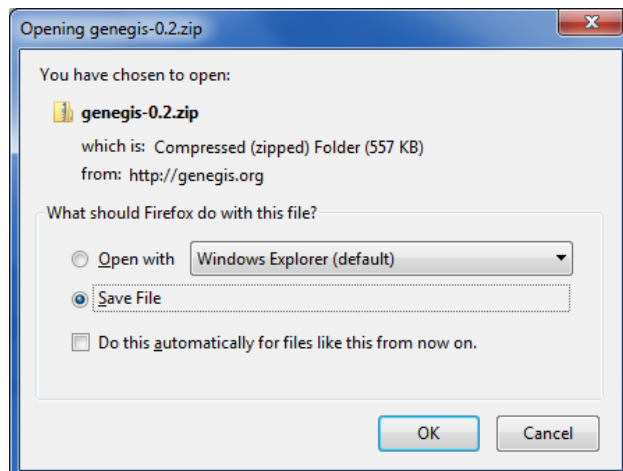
Opening genegis-0.2.zip

You have chosen to open:

genegis-0.2.zip

which is: Compressed (zipped) Folder (557 KB)

from: http://genegis.org

What should Firefox do with this file?

Open with Windows Explorer (default)

Save File

Do this automatically for files like this from now on.

OK Cancel